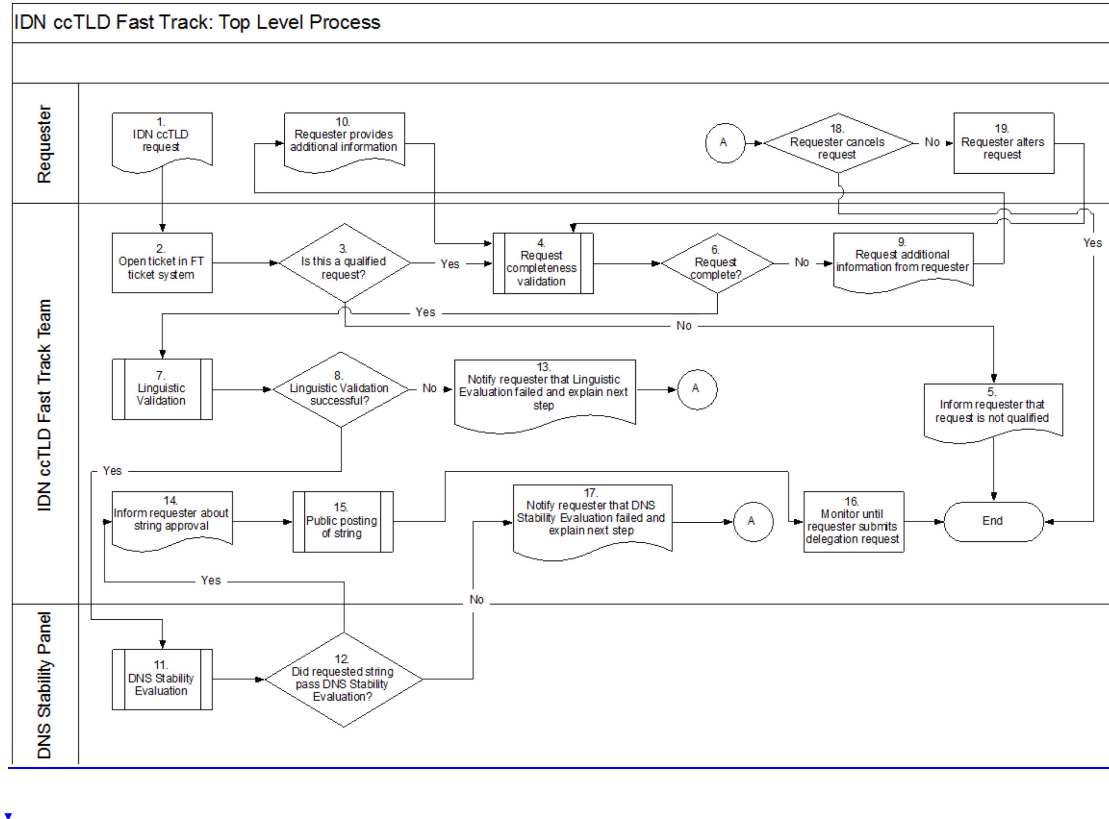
IDN ccTLD Fast Track: Top Level Process

Requester

1. IDN ccTLD request

10. Requester provides additional information

A

18. Requester cancels request

No

19. Requester alters request

Yes

IDN ccTLD Fast Track Team

2. Open ticket in FT ticket system

3. Is this a qualified request?

Yes

4. Request completeness validation

6. Request complete?

No

9. Request additional information from requester

Yes

No

7. Linguistic Validation

8. Linguistic Validation successful?

No

13. Notify requester that Linguistic Evaluation failed and explain next step

A

5. Inform requester that request is not qualified

Yes

14. Inform requester about string approval

15. Public posting of string

17. Notify requester that DNS Stability Evaluation failed and explain next step

A

16. Monitor until requester submits delegation request

End

Yes

No

DNS Stability Panel

11. DNS Stability Evaluation

12. Did requested string pass DNS Stability Evaluation?